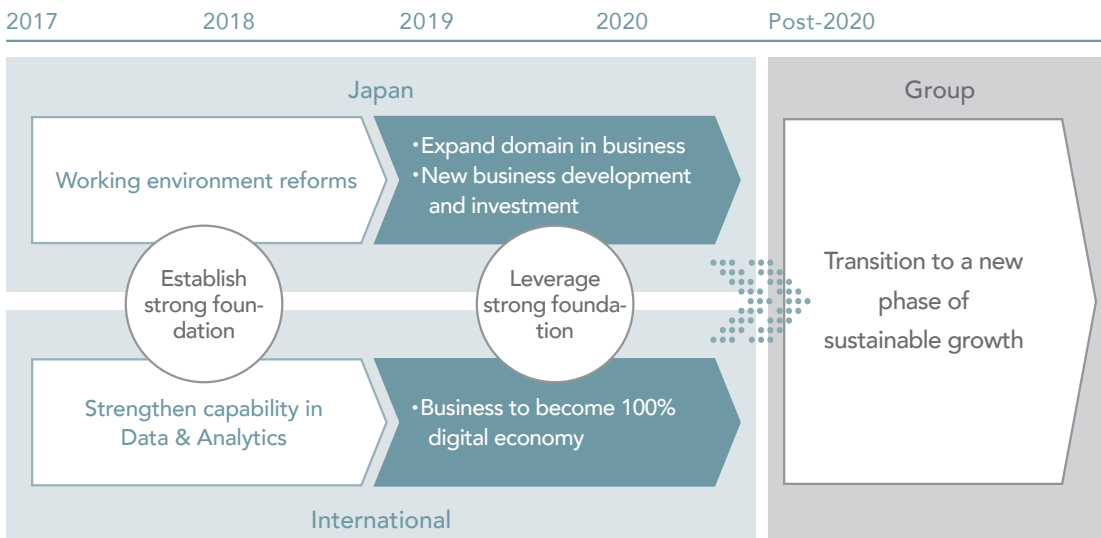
2017 2018 2019 2020 Post-2020

Japan

Working environment reforms

•Expand domain in business
•New business development and investment

Establish strong foundation

Leverage strong foundation

Strengthen capability in Data & Analytics

•Business to become 100% digital economy

International

Group

Transition to a new phase of sustainable growth